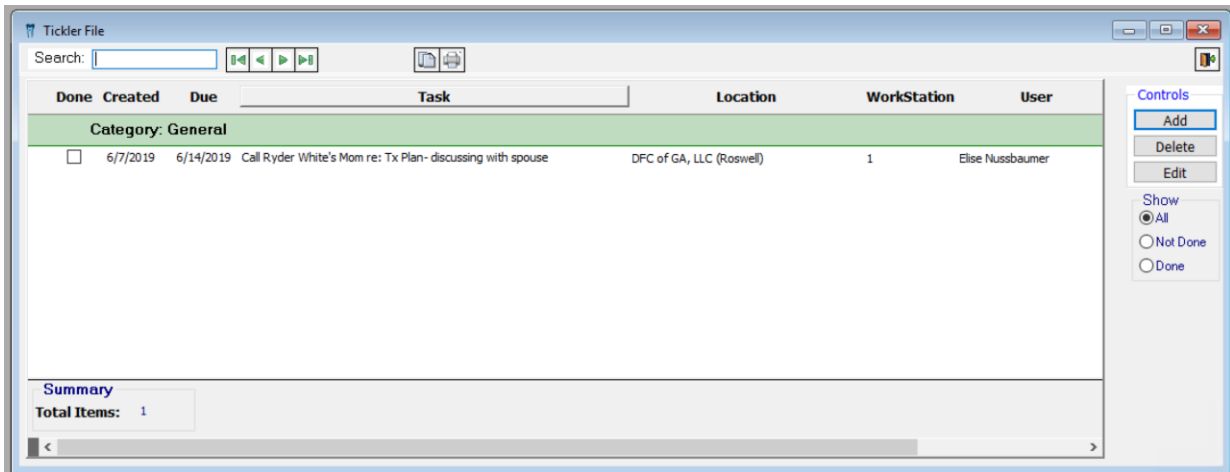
Tickler File

Search:

| Done | Created | Due | Task | Location | WorkStation | User |
|---|---|---|---|---|---|---|
| Category: General | | | | | | |
| ☐ | 6/7/2019 | 6/14/2019 | Call Ryder White's Mom re: Tx Plan- discussing with spouse | DFC of GA, LLC (Roswell) | 1 | Elise Nussbaumer |

Controls
Add
Delete
Edit

Show
All
Not Done
Done

Summary
Total Items: 1